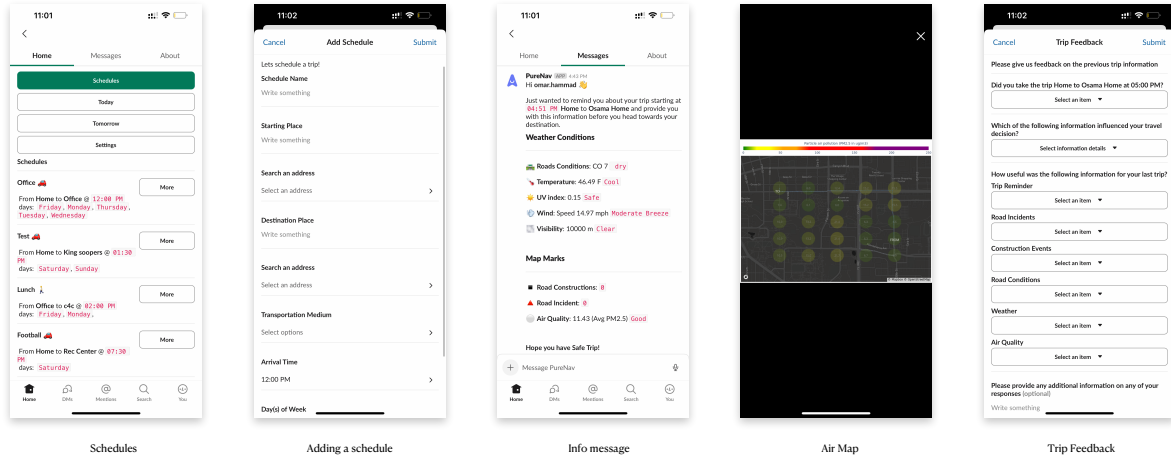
11:01

Home Messages About

Schedules

Today

Tomorrow

Settings

Schedules

Office 🚗
More
From Home to Office @ 12:00 PM
days: Friday, Monday, Thursday, Tuesday, Wednesday

Test 🚗
More
From Home to King soopers @ 01:30 PM
days: Saturday, Sunday

Lunch
More
From Office to c4c @ 02:00 PM
days: Friday, Monday,

Football 🚗
More
From Home to Rec Center @ 07:30 PM
days: Saturday

Home DMs Mentions Search You

Schedules

11:02

Cancel Add Schedule Submit

Lets schedule a trip!

Schedule Name
Write something

Starting Place
Write something

Search an address
Select an address

Destination Place
Write something

Search an address
Select an address

Transportation Medium
Select options

Arrival Time
12:00 PM

Day(s) of Week

Adding a schedule

11:01

Home Messages About

PureNav APP 4:43 PM
Hi omar.hammad 👋

Just wanted to remind you about your trip starting at 04:51 PM Home to Osama Home and provide you with this information before you head towards your destination.

Weather Conditions

Roads Conditions: CO 7 dry
Temperature: 46.49 F Cool
UV index: 0.15 Safe
Wind: Speed 14.97 mph Moderate Breeze
Visibility: 10000 m Clear

Map Marks

Road Constructions: 0
Road Incident: 0
Air Quality: 11.43 (Avg PM2.5) Good

Hope you have Safe Trip!

Message PureNav

Home DMs Mentions Search You

Info message

Particle air pollution (PM2.5 in µg/m3)

Air Map

11:02

Cancel Trip Feedback Submit

Please give us feedback on the previous trip information

Did you take the trip Home to Osama Home at 05:00 PM?
Select an item

Which of the following information influenced your travel decision?
Select information details

How useful was the following information for your last trip?
Trip Reminder
Select an item
Road Incidents
Select an item
Construction Events
Select an item
Road Conditions
Select an item
Weather
Select an item
Air Quality
Select an item

Please provide any additional information on any of your responses (optional)
Write something

Trip Feedback